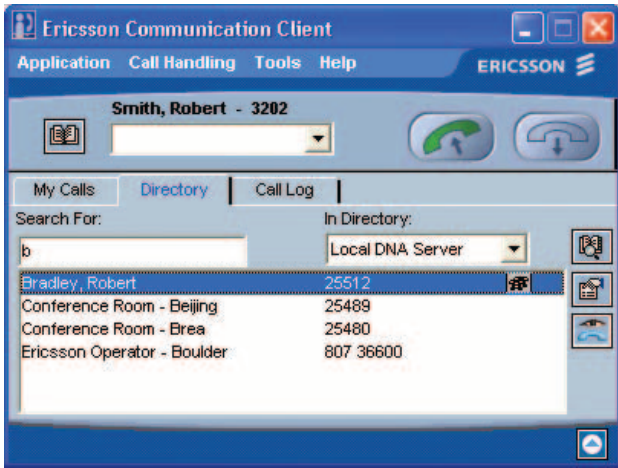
Ericsson Communication Client

Application Call Handling Tools Help

ERICSSON

Smith, Robert - 3202

My Calls | Directory | Call Log

Search For:

b

In Directory:

Local DNA Server

| | |
|---|---|
| Bradley, Robert | 25512 |
| Conference Room - Beijing | 25489 |
| Conference Room - Brea | 25480 |
| Ericsson Operator - Boulder | 807 36600 |